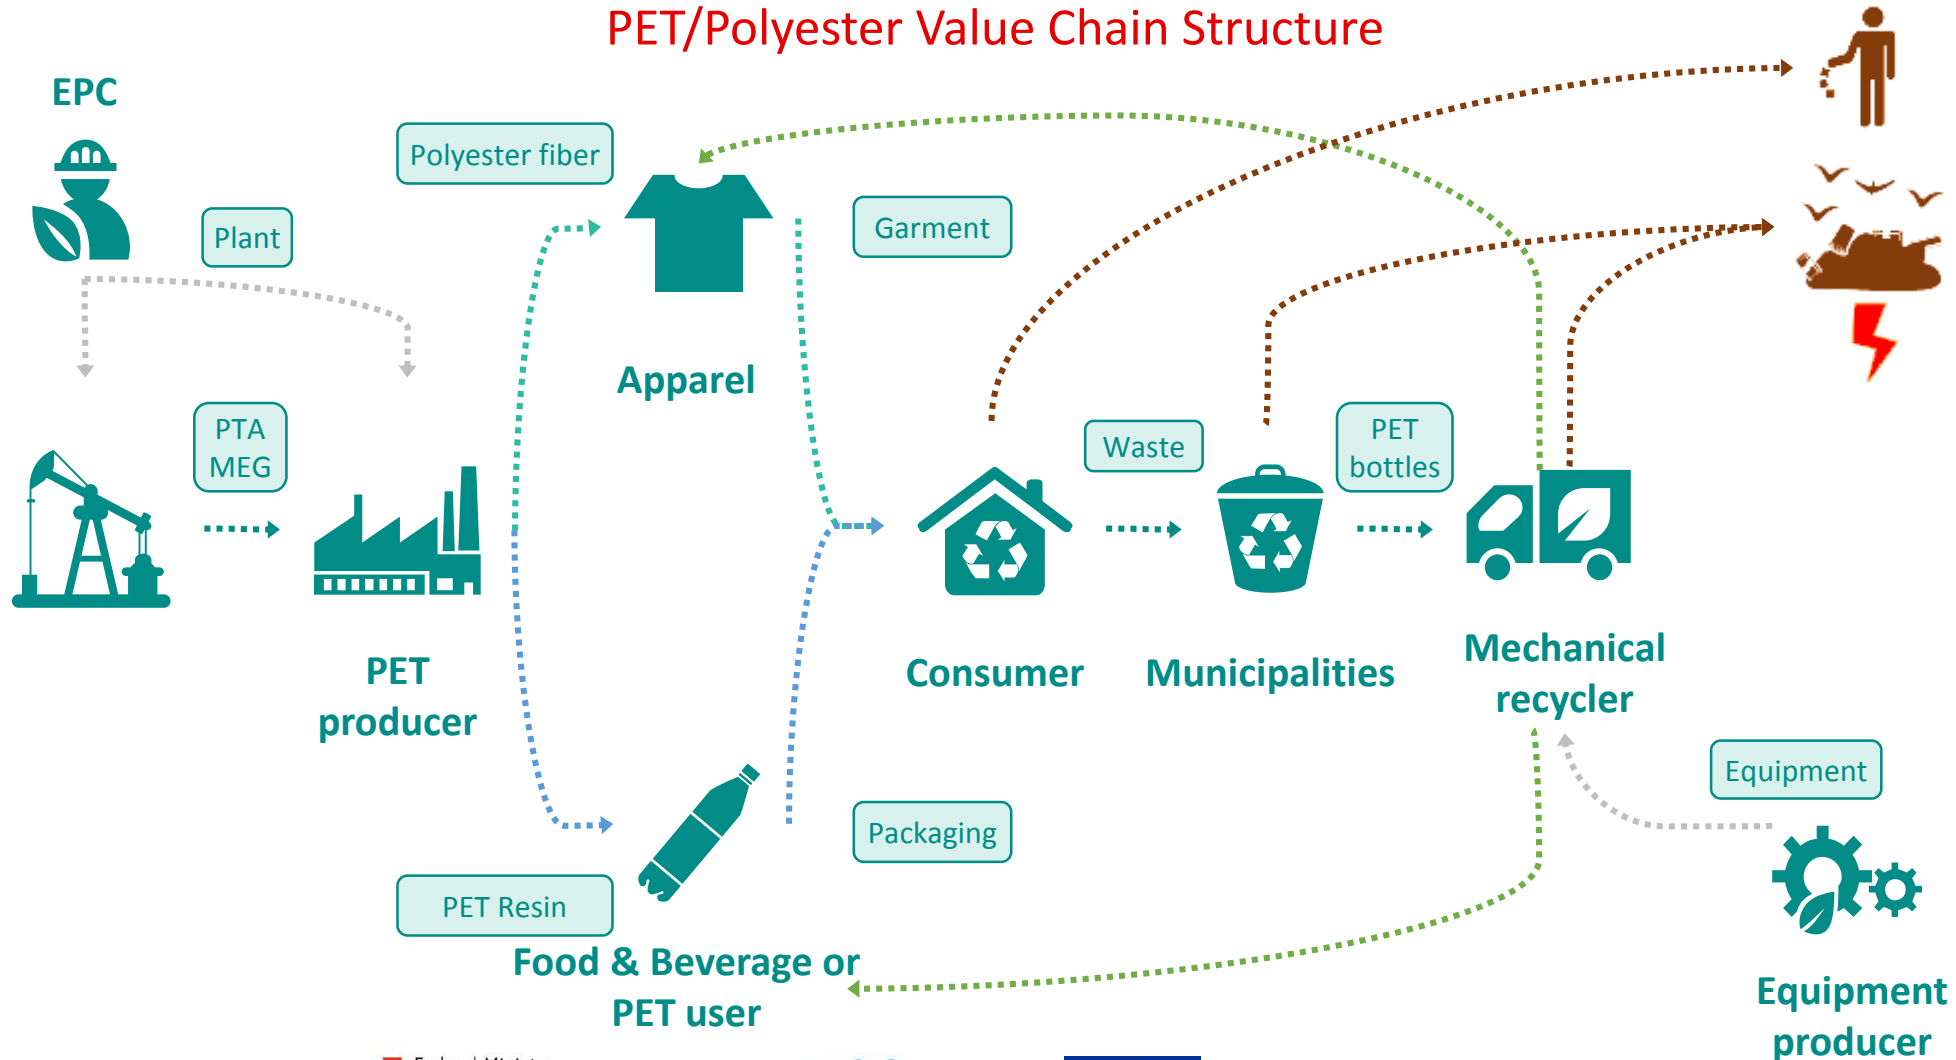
PET/Polyester Value Chain Structure

EPC

Plant

Polyester fiber

Garment

Apparel

PTA
MEG

PET producer

Waste

PET bottles

Consumer

Municipalities

Mechanical recycler

Equipment

Packaging

PET Resin

Food & Beverage or PET user

Equipment producer

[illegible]